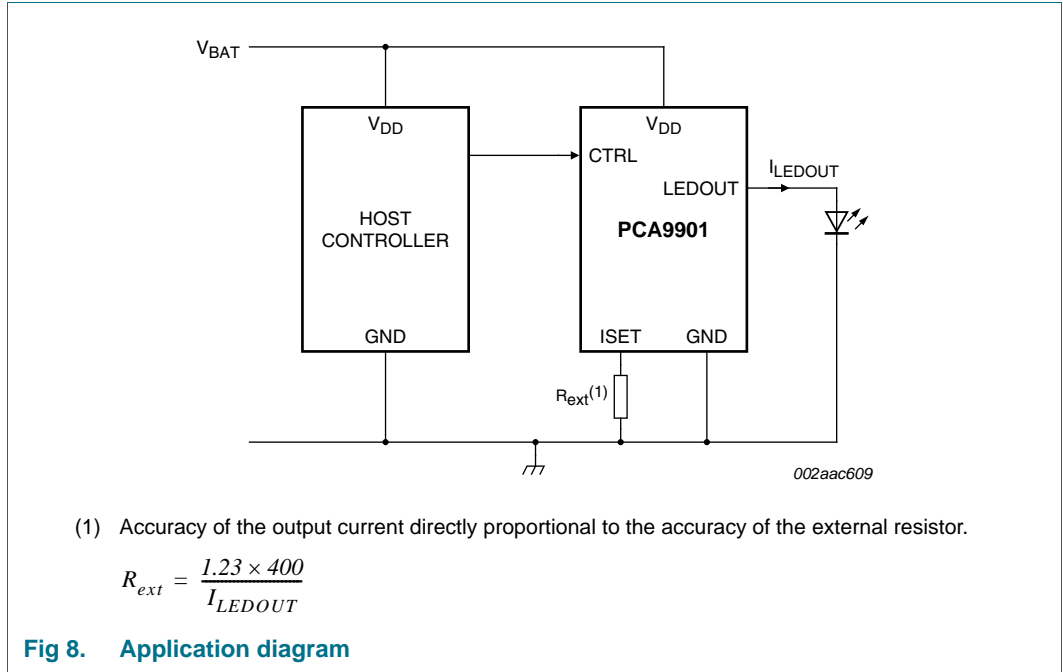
$V_{BAT}$

$V_{DD}$

HOST CONTROLLER

GND

$V_{DD}$

CTRL

LEDOUT

$I_{LEDOUT}$

PCA9901

ISET

GND

$R_{ext}^{(1)}$

002aac609

(1) Accuracy of the output current directly proportional to the accuracy of the external resistor.

$R_{ext} = \frac{1.23 \times 400}{I_{LEDOUT}}$

Fig 8. Application diagram